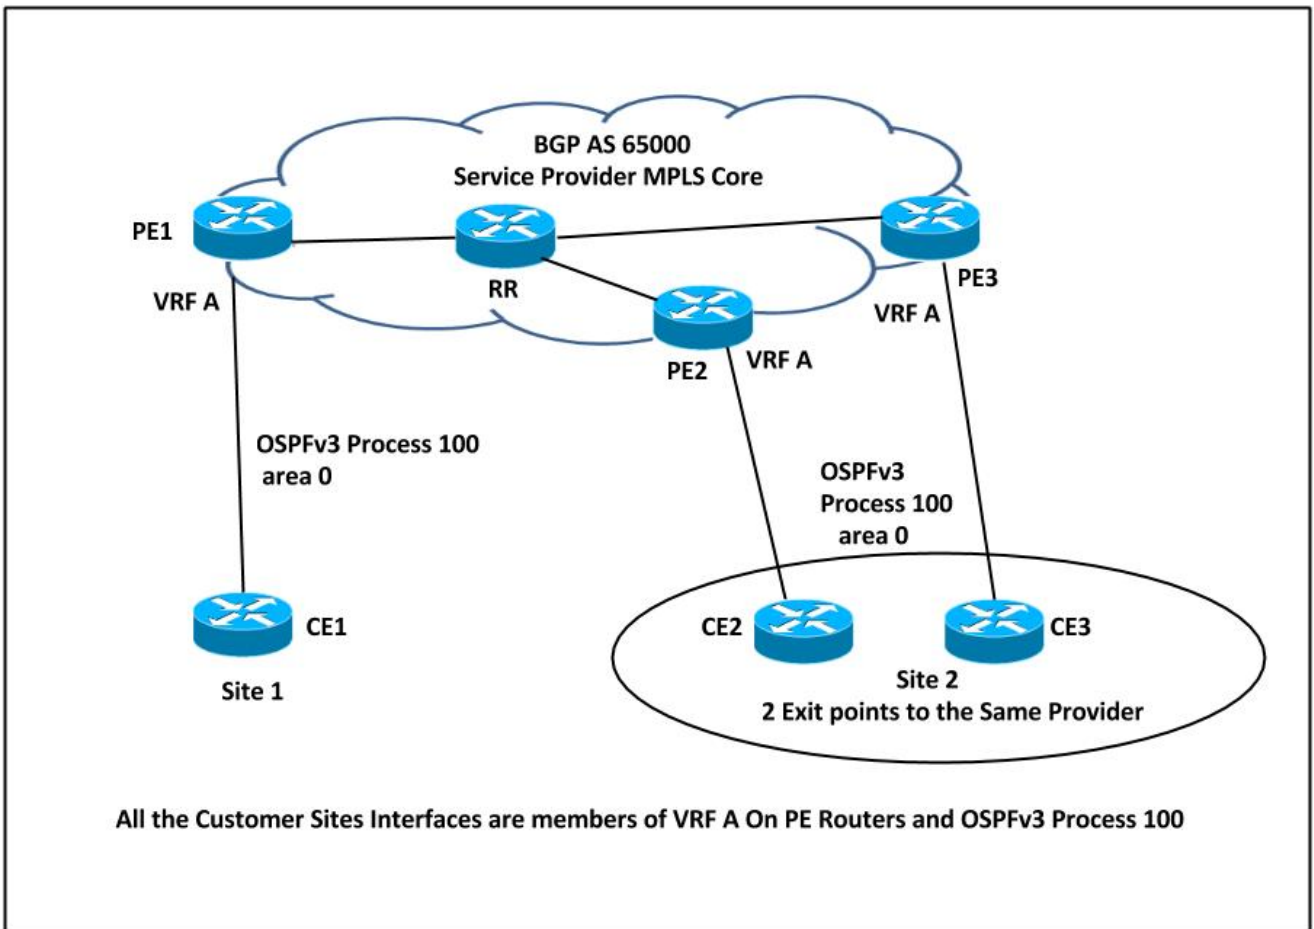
BGP AS 65000
Service Provider MPLS Core

PE1

RR

PE3

VRF A

VRF A

PE2

VRF A

OSPFv3 Process 100
area 0

OSPFv3
Process 100
area 0

CE1

Site 1

CE2

CE3

Site 2
2 Exit points to the Same Provider

All the Customer Sites Interfaces are members of VRF A On PE Routers and OSPFv3 Process 100